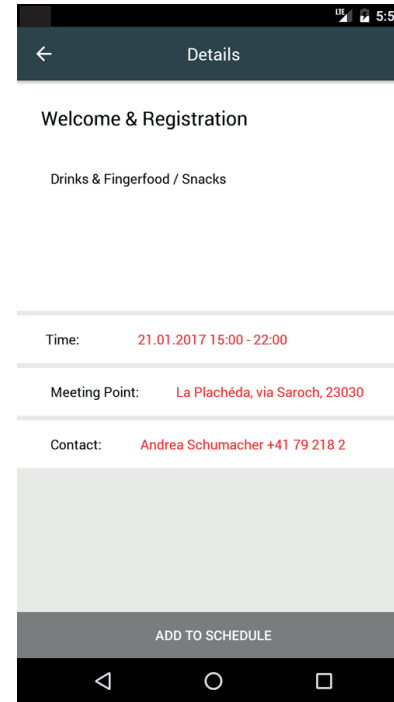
LTE 5:5

Details

Welcome & Registration

Drinks & Fingerfood / Snacks

Time: 21.01.2017 15:00 - 22:00

Meeting Point: La Plachéda, via Saroch, 23030

Contact: Andrea Schumacher +41 79 218 2

ADD TO SCHEDULE